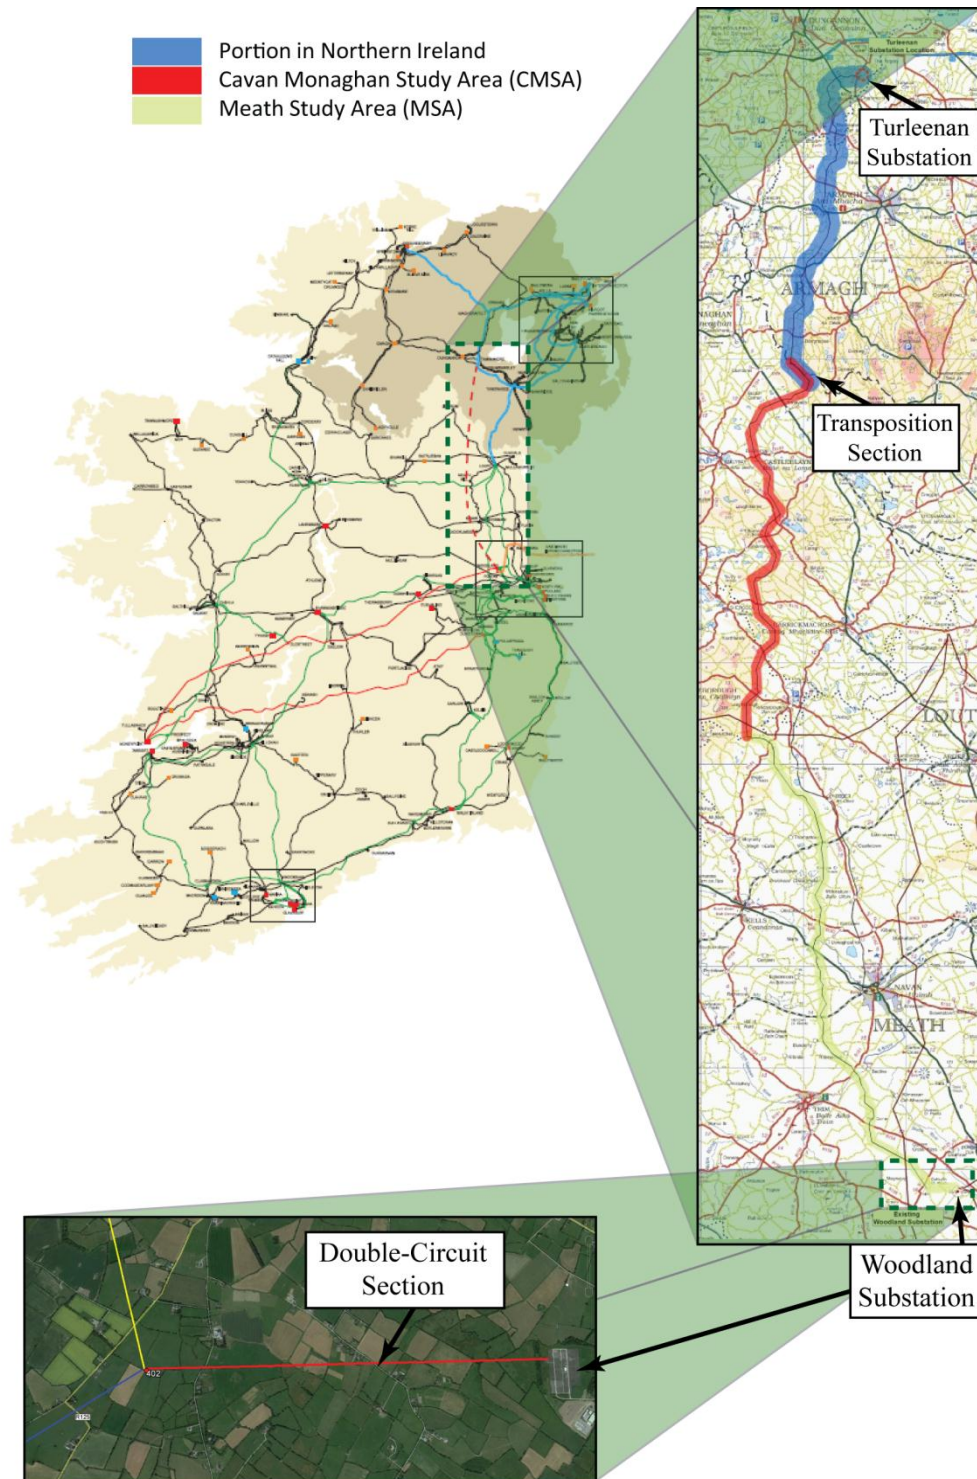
Portion in Northern Ireland
Cavan Monaghan Study Area (CMSA)
Meath Study Area (MSA)

Turleenan Substation

ARMAGH

Transposition Section

LOUT

MEATH

NAVAN

KELLS

Existing Woodland Substation

Woodland Substation

Double-Circuit Section

402